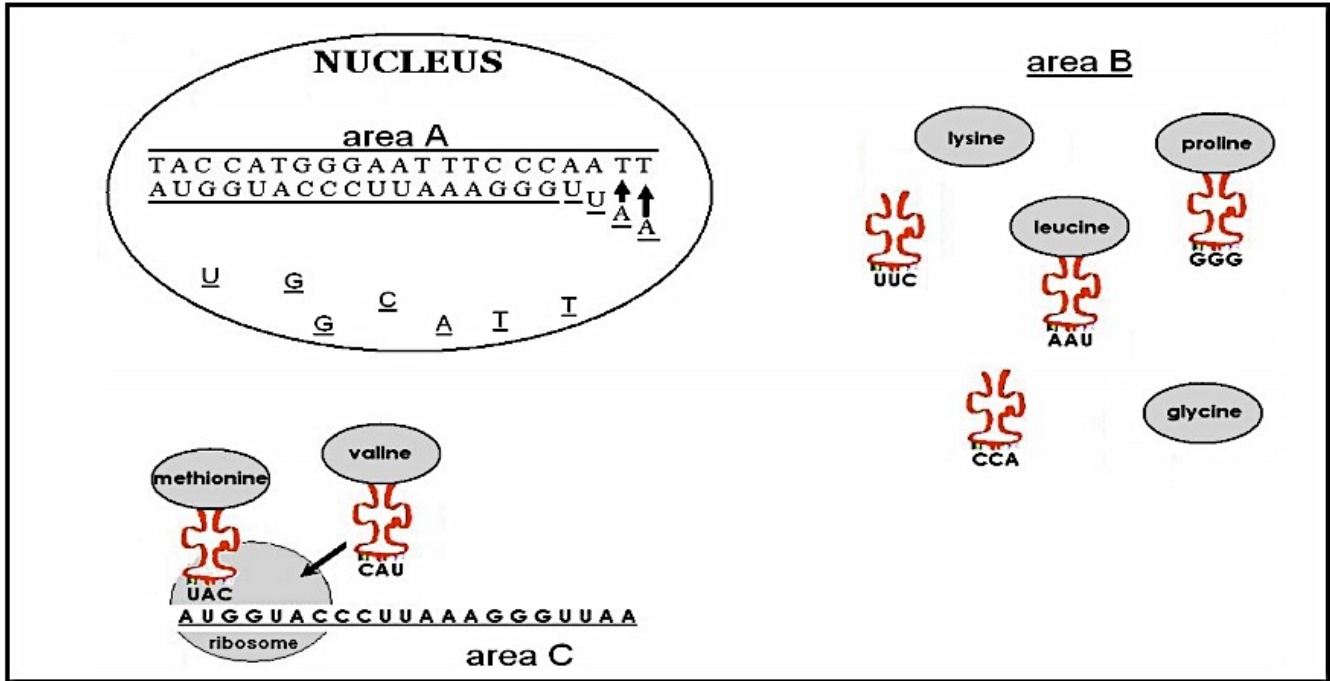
NUCLEUS

area A

TAC CATGGGAAT TTC CCAA TT

AUGGUACCCUUAAAGGGUUAA

U G C G A T T

area B

lysine

proline

UUC

leucine

GGG

AAU

CCA

glycine

methionine

valine

UAC

CAU

AUGGUACCCUUAAAGGGUUAA

ribosome

area C